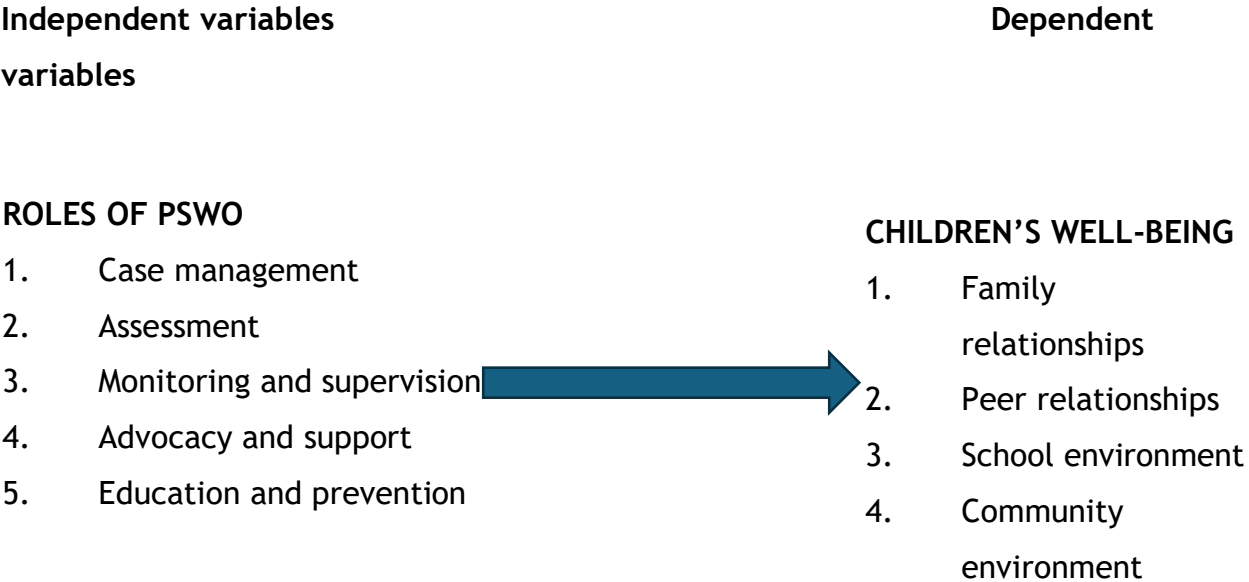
Independent variables Dependent variables

ROLES OF PSWO
1. Case management
2. Assessment
3. Monitoring and supervision
4. Advocacy and support
5. Education and prevention

CHILDREN'S WELL-BEING
1. Family relationships
2. Peer relationships
3. School environment
4. Community environment